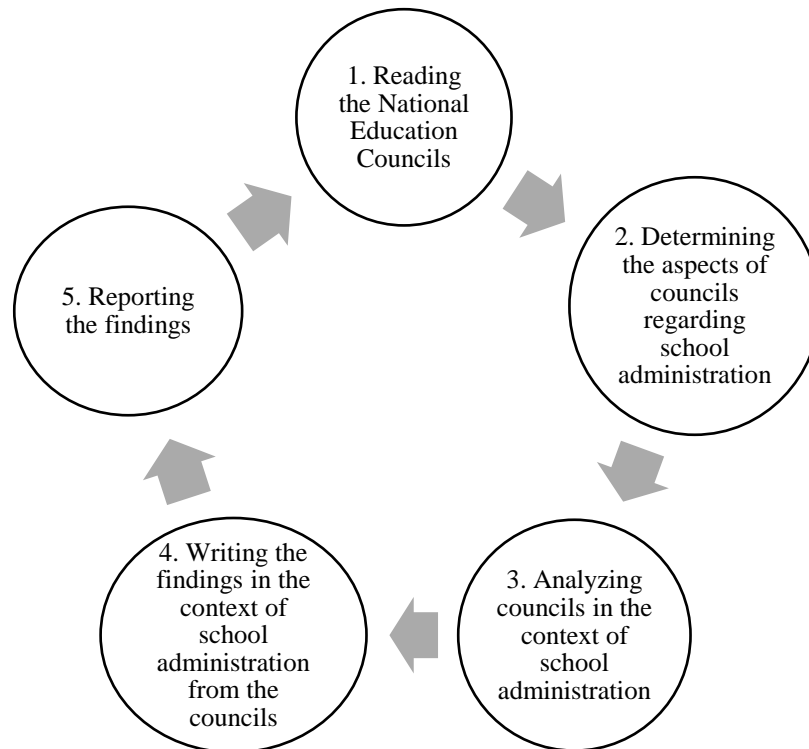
1. Reading the National Education Councils

2. Determining the aspects of councils regarding school administration

3. Analyzing councils in the context of school administration

4. Writing the findings in the context of school administration from the councils

5. Reporting the findings